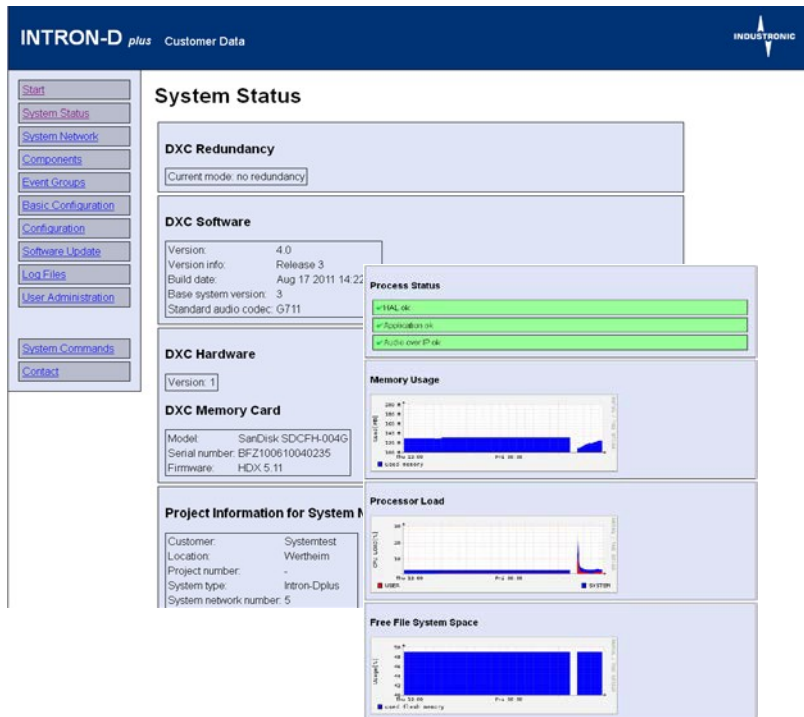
INTRON-D plus Customer Data

INDUSTRONIC

Start
System Status
System Network
Components
Event Groups
Basic Configuration
Configuration
Software Update
Log Files
User Administration

System Commands
Contact

System Status

DXC Redundancy

Current mode: no redundancy

DXC Software

| Version: | 4.0 |
|---|---|
| Version info: | Release 3 |
| Build date: | Aug 17 2011 14:22 |
| Base system version: | 3 |
| Standard audio codec: | G711 |

DXC Hardware

Version: 1

DXC Memory Card

| Model: | SanDisk SDCFH-004G |
|---|---|
| Serial number: | BFZ100610040235 |
| Firmware: | HDX 5.11 |

Project Information for System N

| Customer: | Systemtest |
|---|---|
| Location: | Wertheim |
| Project number: | - |
| System type: | Intron-Dplus |
| System network number: | 5 |

Process Status

✓HAL ok
✓Application ok
✓Audio over IP ok

Memory Usage

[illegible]

Processor Load

USER SYSTEM

Free File System Space

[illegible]